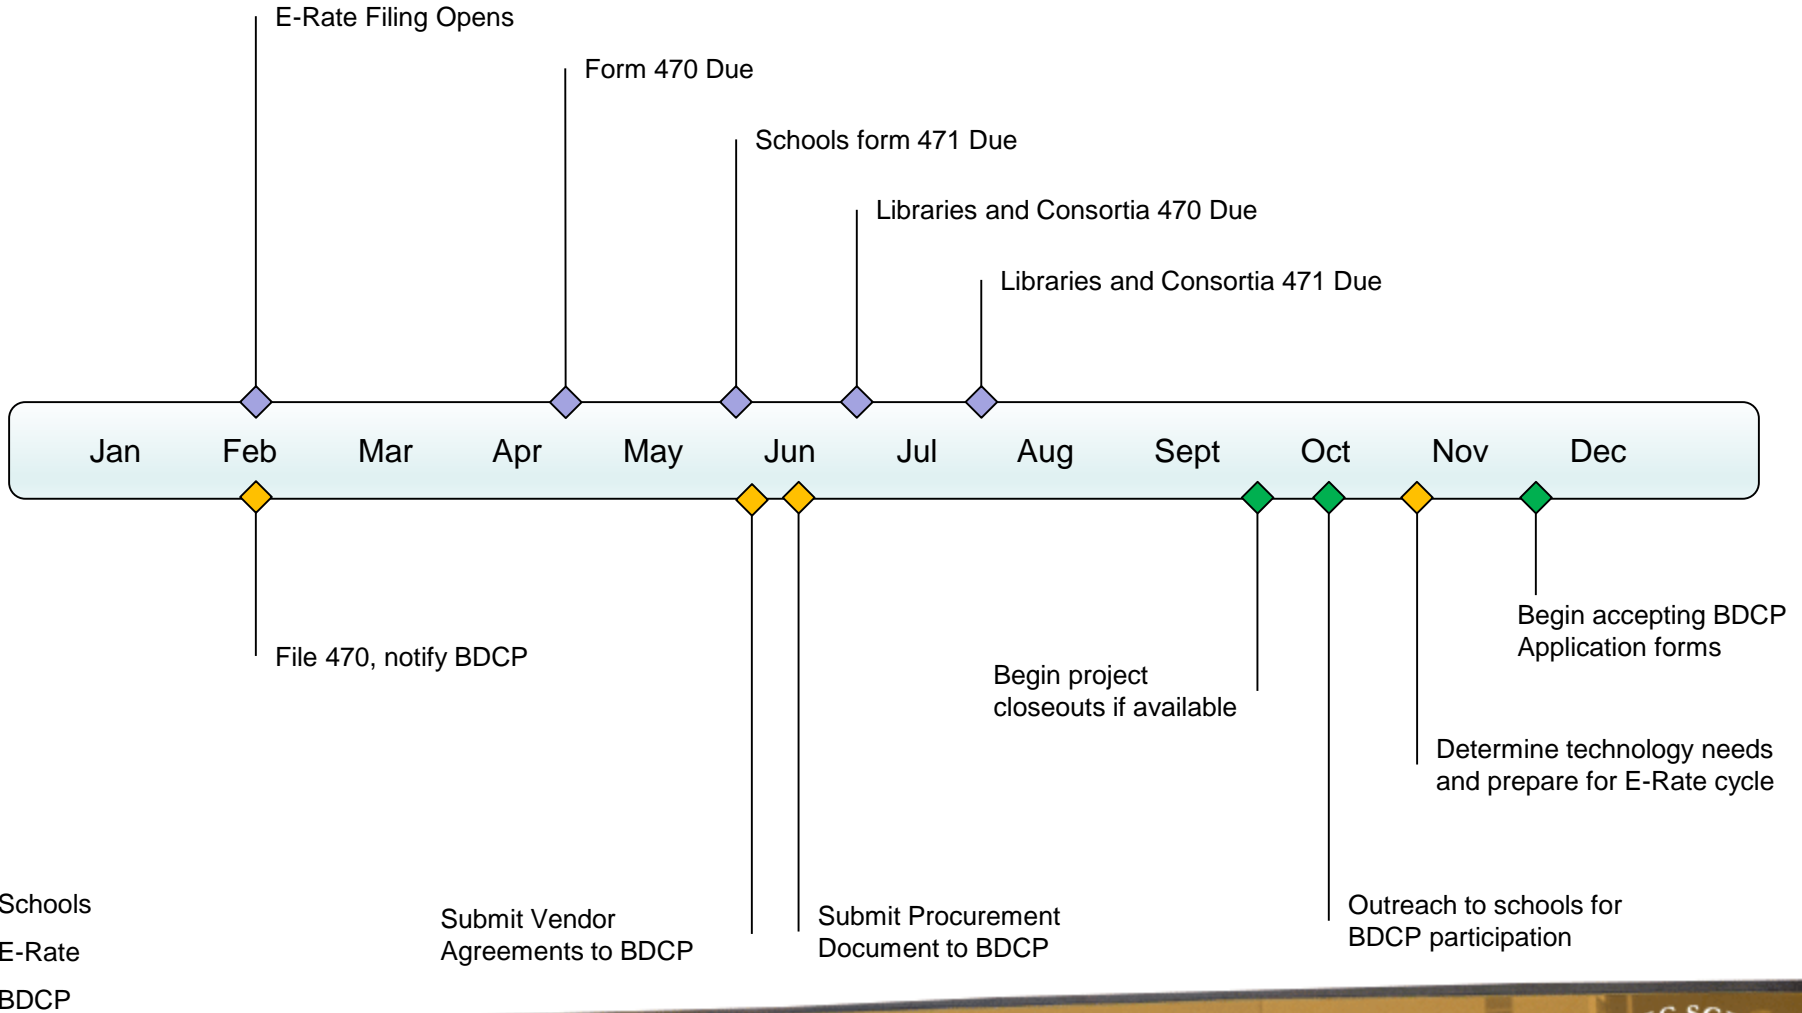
E-Rate Filing Opens

Form 470 Due

Schools form 471 Due

Libraries and Consortia 470 Due

Libraries and Consortia 471 Due

Jan Feb Mar Apr May Jun Jul Aug Sept Oct Nov Dec

Begin accepting BDCP Application forms

File 470, notify BDCP

Begin project closeouts if available

Determine technology needs and prepare for E-Rate cycle

Schools

E-Rate

BDCP

Submit Vendor Agreements to BDCP

Submit Procurement Document to BDCP

Outreach to schools for BDCP participation